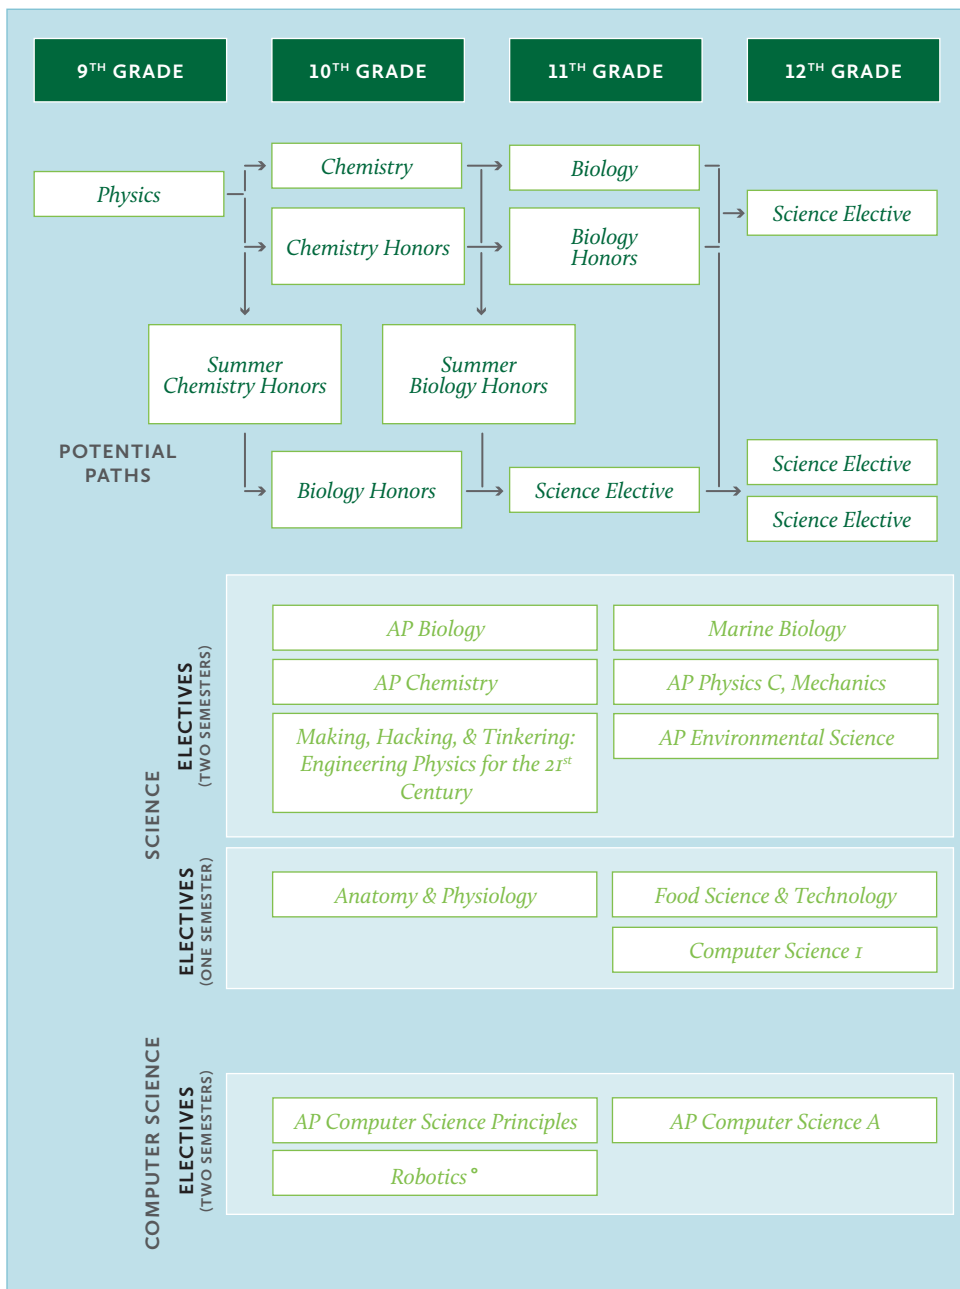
9$^{TH}$ GRADE

10$^{TH}$ GRADE

11$^{TH}$ GRADE

12$^{TH}$ GRADE

Physics

Chemistry

Chemistry Honors

Biology

Biology Honors

Science Elective

Summer Chemistry Honors

Summer Biology Honors

POTENTIAL PATHS

Biology Honors

Science Elective

Science Elective

Science Elective

SCIENCE

ELECTIVES (TWO SEMESTERS)

AP Biology

Marine Biology

AP Chemistry

AP Physics C, Mechanics

Making, Hacking, & Tinkering: Engineering Physics for the 21$^{st}$ Century

AP Environmental Science

ELECTIVES (ONE SEMESTER)

Anatomy & Physiology

Food Science & Technology

Computer Science 1

COMPUTER SCIENCE

ELECTIVES (TWO SEMESTERS)

AP Computer Science Principles

AP Computer Science A

Robotics°